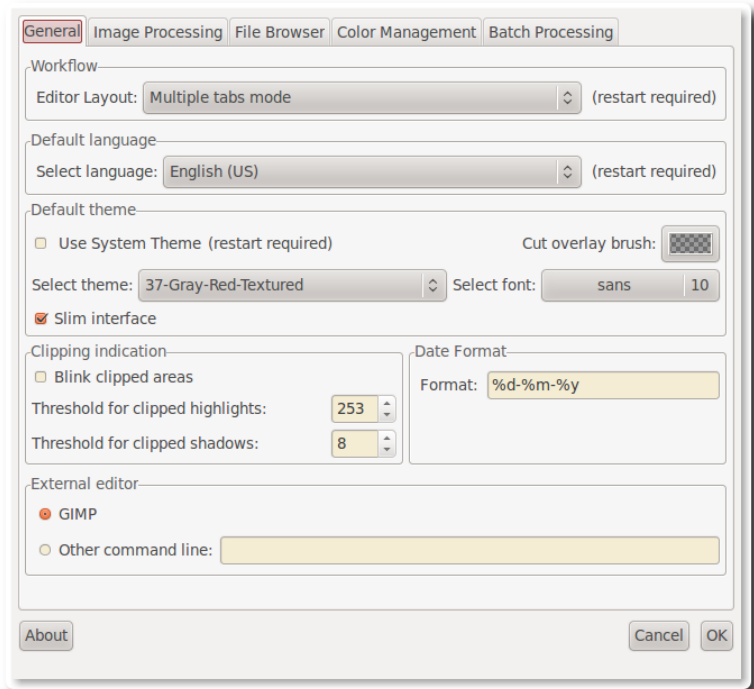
General Image Processing File Browser Color Management Batch Processing

Workflow
Editor Layout: Multiple tabs mode (restart required)

Default language
Select language: English (US) (restart required)

Default theme
Use System Theme (restart required) Cut overlay brush:
Select theme: 37-Gray-Red-Textured Select font: sans 10
Slim interface

Clipping indication
Blink clipped areas
Threshold for clipped highlights: 253
Threshold for clipped shadows: 8

Date Format
Format: %d-%m-%y

External editor
GIMP
Other command line:

About Cancel OK